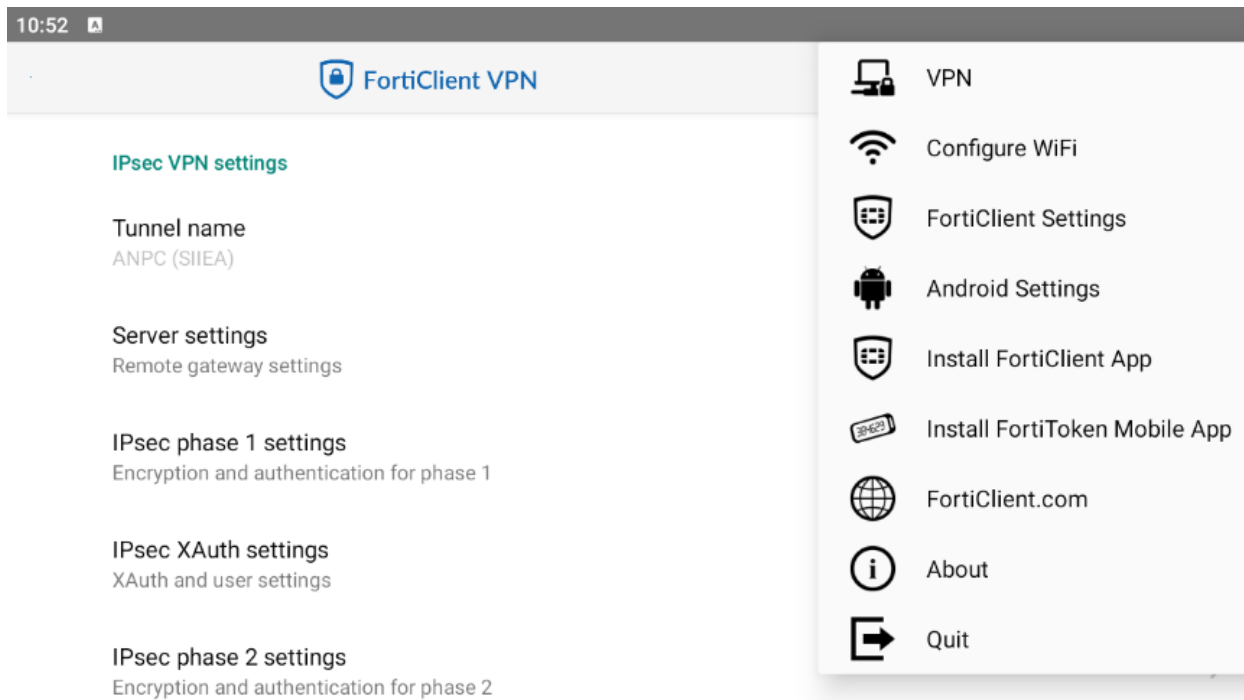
10:52

FortiClient VPN

IPsec VPN settings

Tunnel name
ANPC (SIIEA)

Server settings
Remote gateway settings

IPsec phase 1 settings
Encryption and authentication for phase 1

IPsec XAuth settings
XAuth and user settings

IPsec phase 2 settings
Encryption and authentication for phase 2

VPN
Configure WiFi
FortiClient Settings
Android Settings
Install FortiClient App
Install FortiToken Mobile App
FortiClient.com
About
Quit